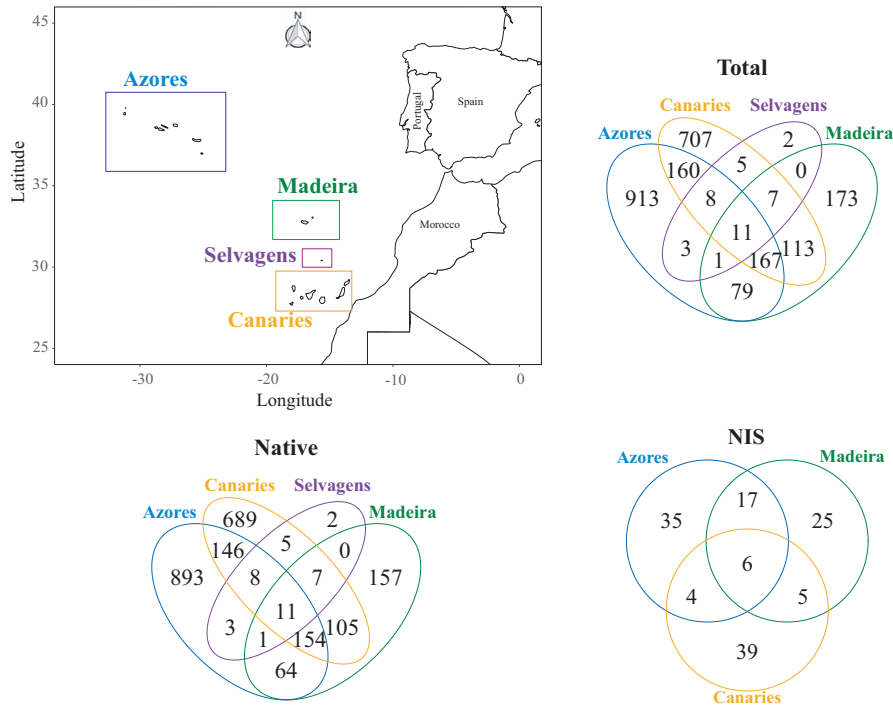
N

45

40

35

30

25

Latitude

Azores

Madeira

Selvagens

Canaries

Portugal

Spain

Morocco

−30 −20 −10 0

Longitude

Total

Canaries Selvagens

Azores Madeira

707 2

160 5 0

913 8 7 173

11

3 1 167 113

79

Native

Canaries Selvagens

Azores Madeira

689 2

146 5 0

893 8 7 157

11

3 1 154 105

64

NIS

Azores Madeira

35 17 25

6

4 5

39

Canaries